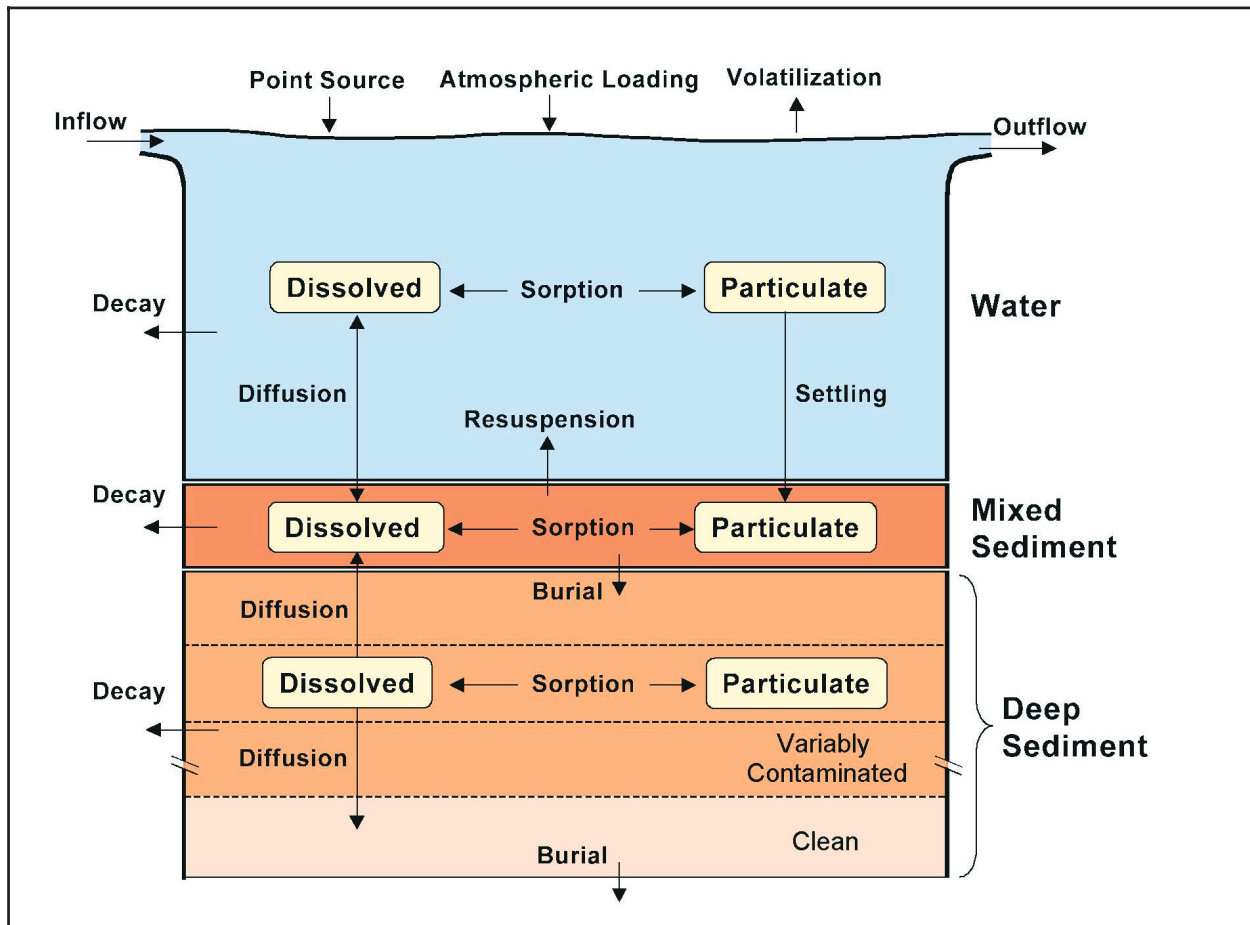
Point Source
Atmospheric Loading
Volatilization
Inflow
Outflow

Decay
Dissolved
Sorption
Particulate
Water
Diffusion
Settling
Resuspension

Decay
Dissolved
Sorption
Particulate
Mixed Sediment
Burial

Diffusion
Decay
Dissolved
Sorption
Particulate
Deep Sediment
Diffusion
Variably Contaminated
Clean
Burial